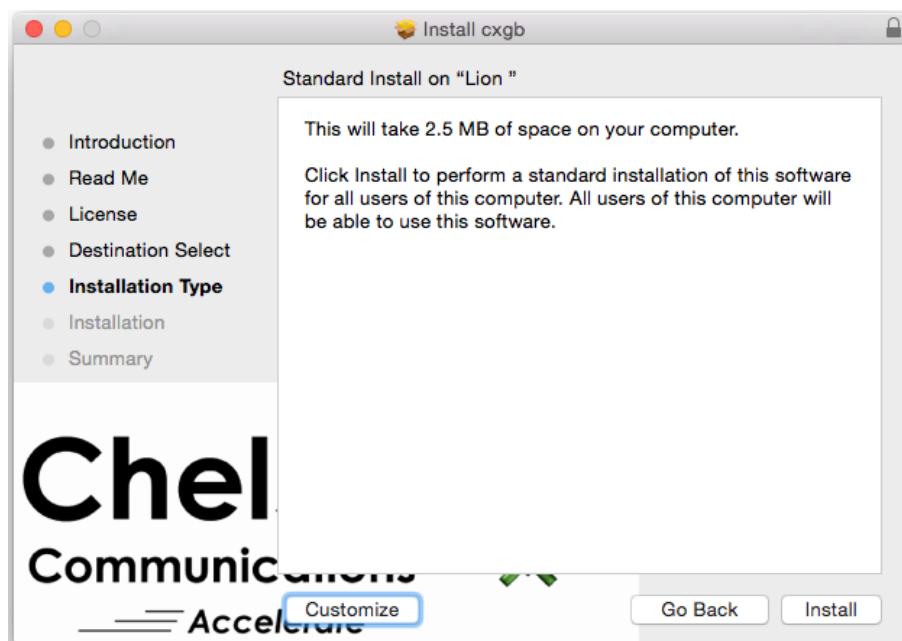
Install cxgb

Standard Install on “Lion ”

Introduction
Read Me
License
Destination Select
Installation Type
Installation
Summary

This will take 2.5 MB of space on your computer.

Click Install to perform a standard installation of this software for all users of this computer. All users of this computer will be able to use this software.

Chel

Communic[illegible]

Accele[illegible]

Customize

Go Back

Install